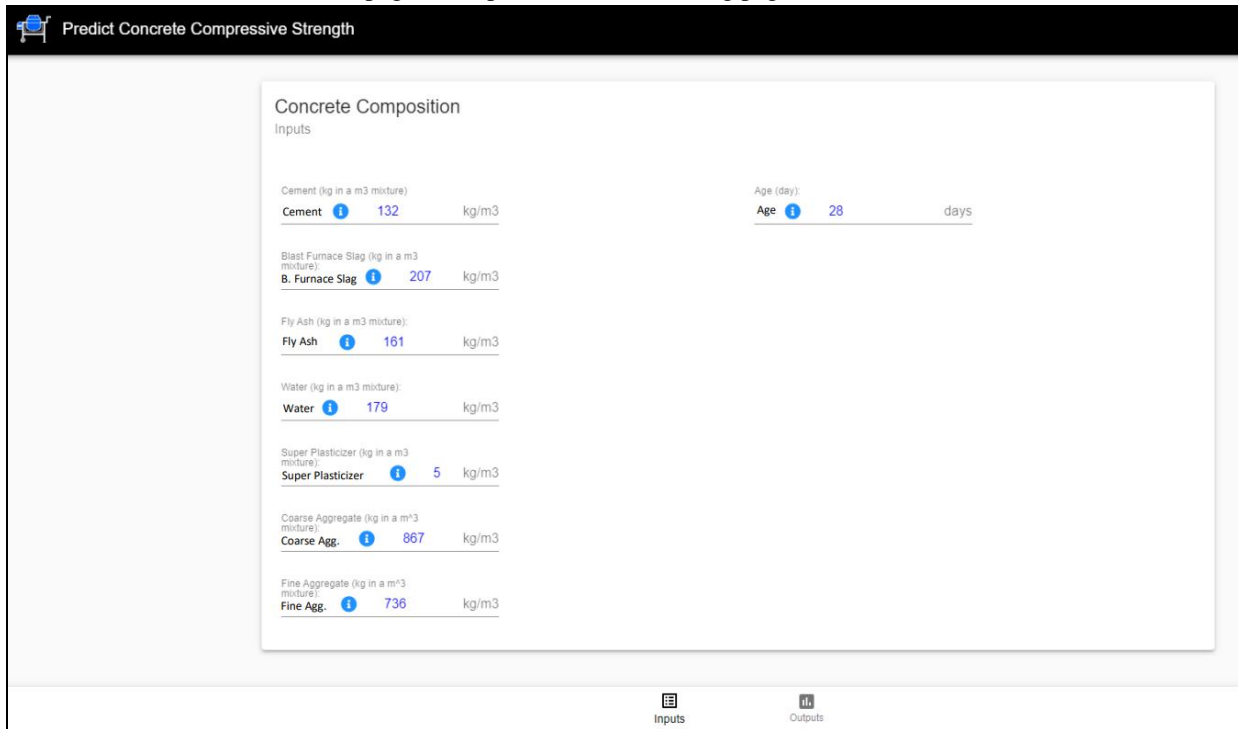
Predict Concrete Compressive Strength

Concrete Composition
Inputs

Cement (kg in a m3 mixture)
Cement 132 kg/m3

Blast Furnace Slag (kg in a m3 mixture):
B. Furnace Slag 207 kg/m3

Fly Ash (kg in a m3 mixture):
Fly Ash 161 kg/m3

Water (kg in a m3 mixture):
Water 179 kg/m3

Super Plasticizer (kg in a m3 mixture):
Super Plasticizer 5 kg/m3

Coarse Aggregate (kg in a m^3 mixture):
Coarse Agg. 867 kg/m3

Fine Aggregate (kg in a m^3 mixture):
Fine Agg. 736 kg/m3

Age (day):
Age 28 days

Inputs
Outputs